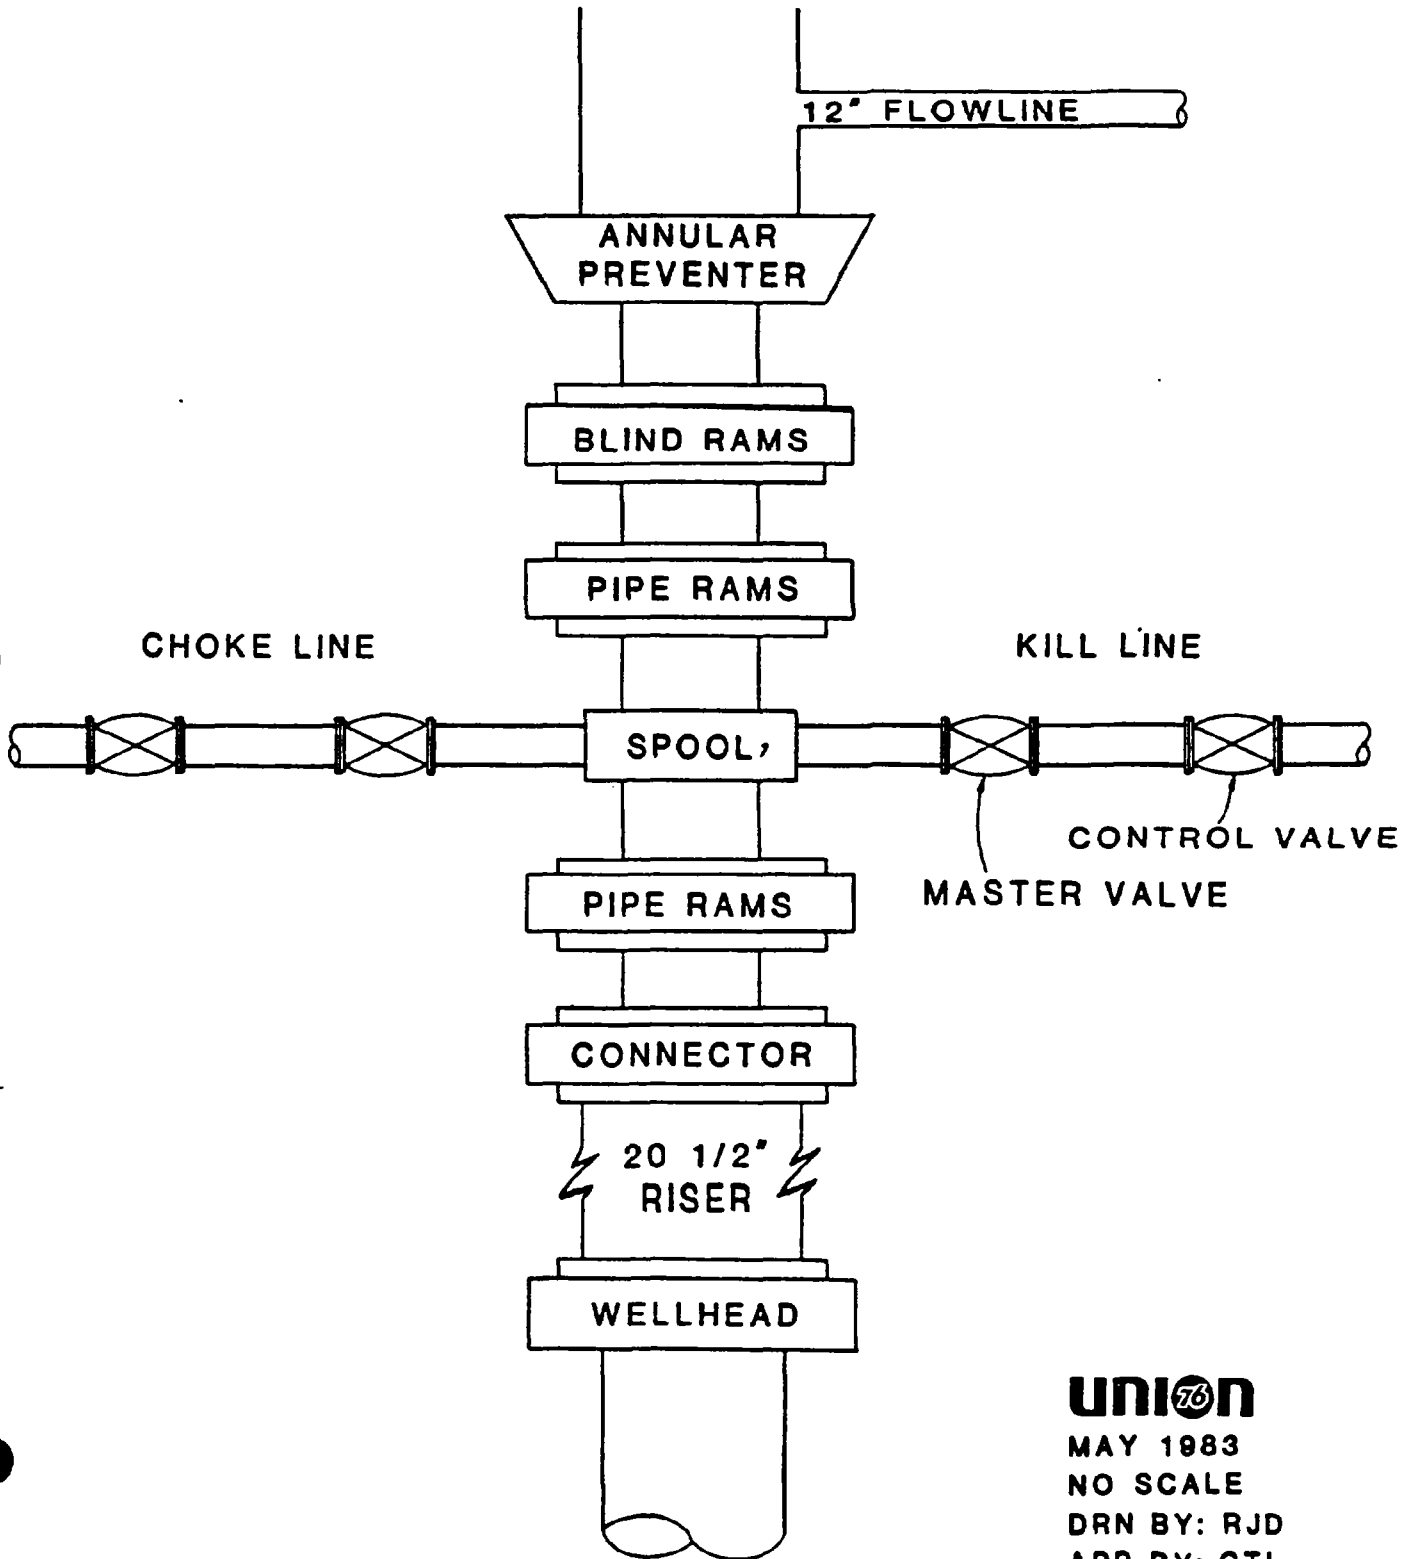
12" FLOWLINE

ANNULAR PREVENTER

BLIND RAMS

PIPE RAMS

CHOKE LINE

KILL LINE

SPOOL,

CONTROL VALVE

MASTER VALVE

PIPE RAMS

CONNECTOR

20 1/2" RISER

WELLHEAD

UNION 76

MAY 1983
NO SCALE
DRN BY: RJD
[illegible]